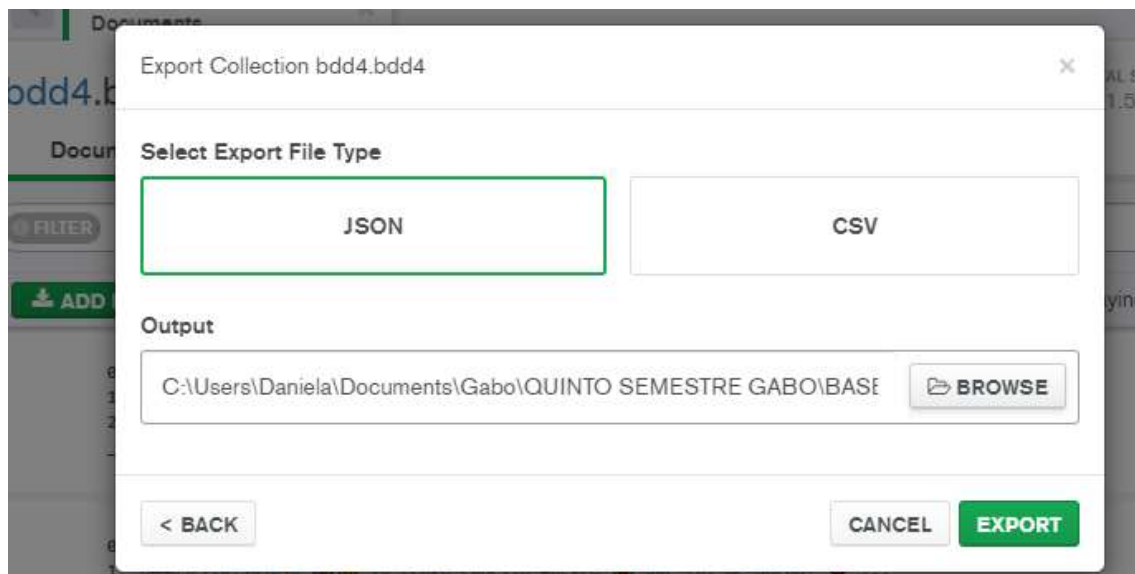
Documents

bdd4.b

Docum

FILTER

ADD

Export Collection bdd4.bdd4

×

Select Export File Type

JSON

CSV

Output

C:\Users\Daniela\Documents\Gabo\QUINTO SEMESTRE GABO\BASE

BROWSE

< BACK

CANCEL

EXPORT